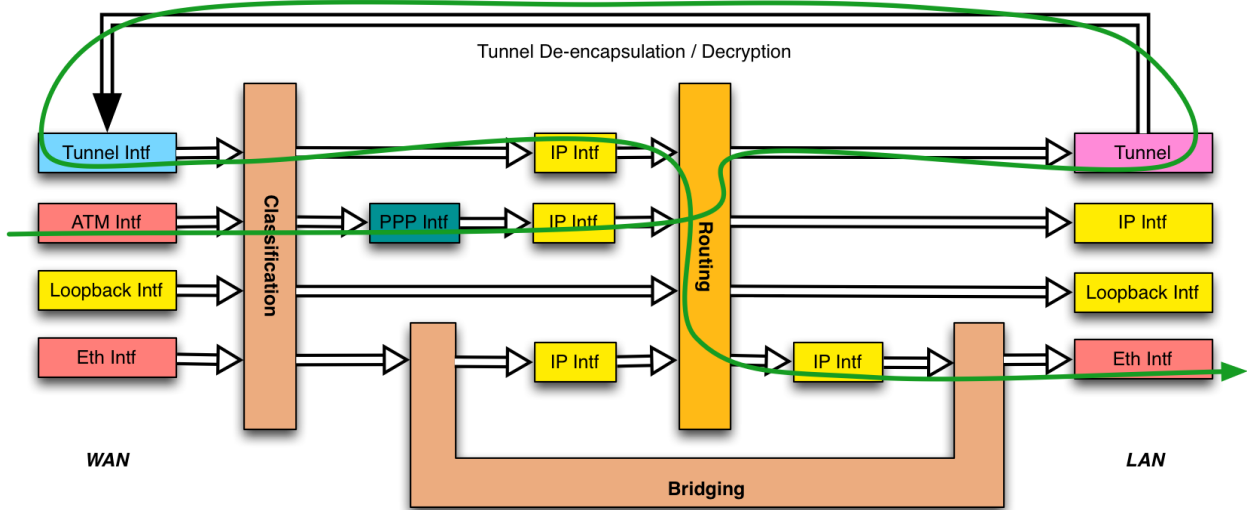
Tunnel De-encapsulation / Decryption

Tunnel Intf

ATM Intf

Loopback Intf

Eth Intf

Classification

PPP Intf

IP Intf

IP Intf

IP Intf

Routing

IP Intf

Tunnel

IP Intf

Loopback Intf

Eth Intf

WAN

Bridging

LAN